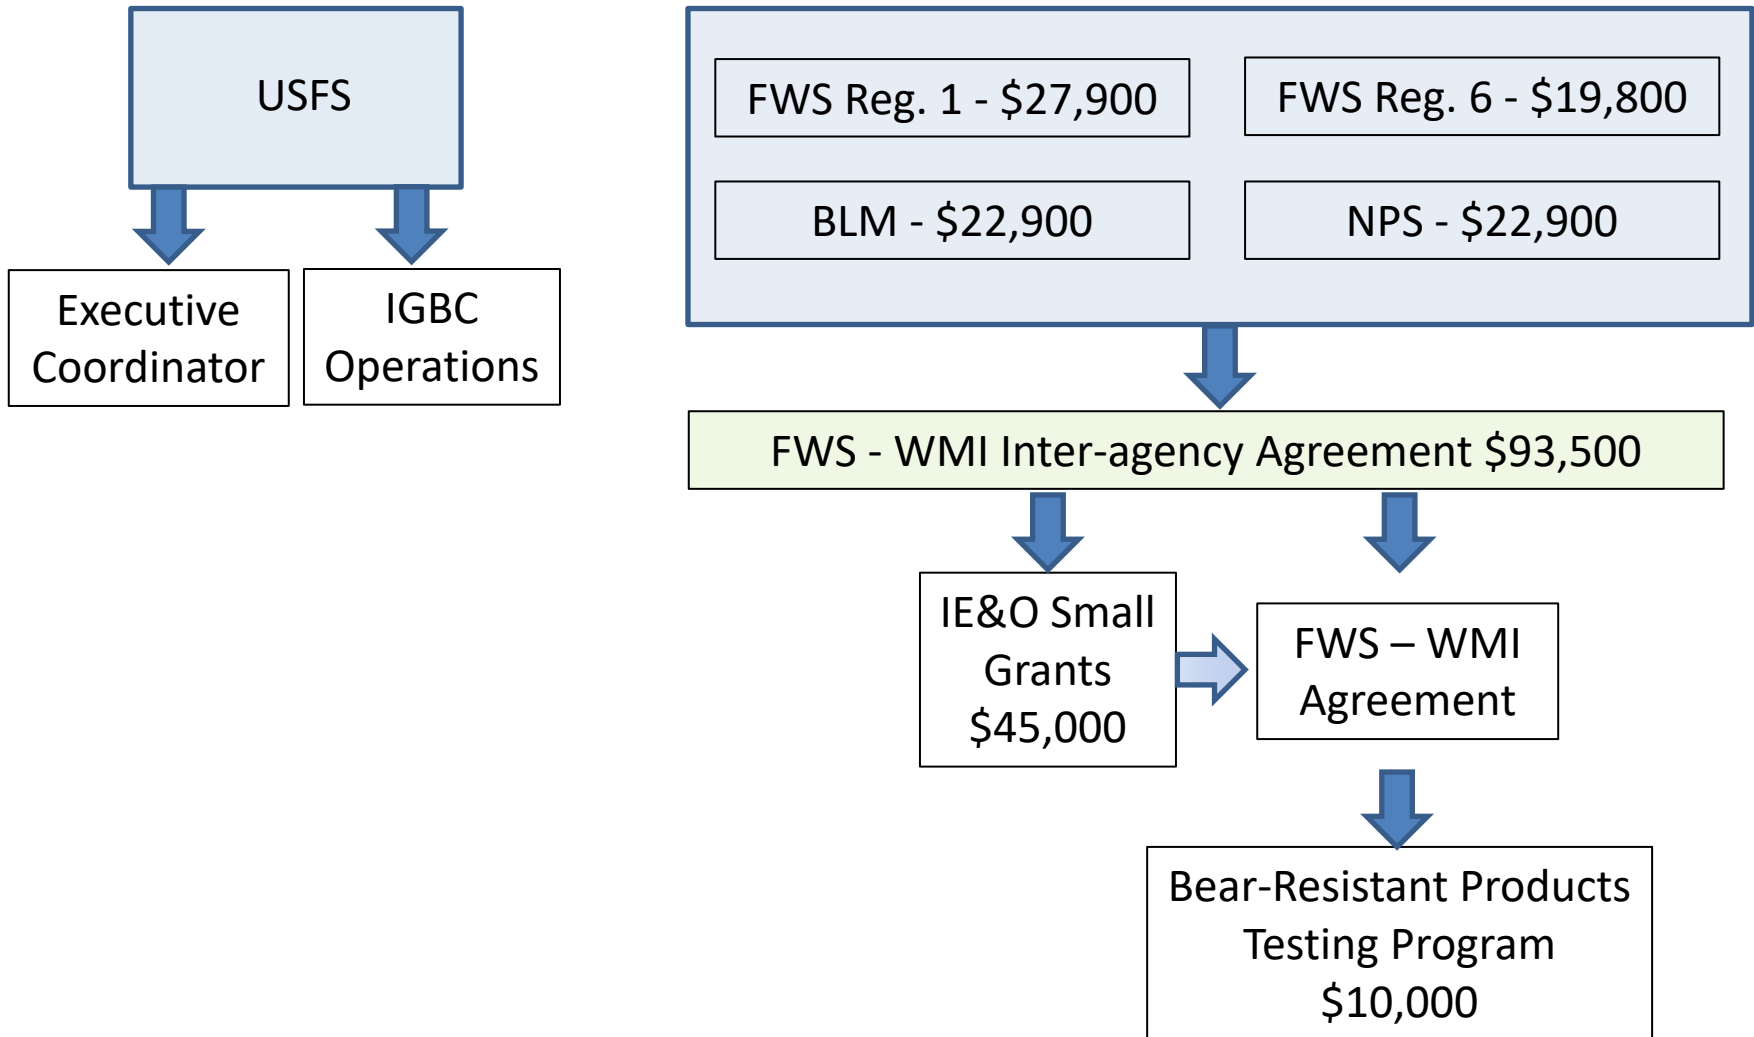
USFS

Executive Coordinator

IGBC Operations

FWS Reg. 1 - \$27,900

FWS Reg. 6 - \$19,800

BLM - \$22,900

NPS - \$22,900

FWS - WMI Inter-agency Agreement \$93,500

IE&O Small Grants \$45,000

FWS – WMI Agreement

Bear-Resistant Products Testing Program \$10,000